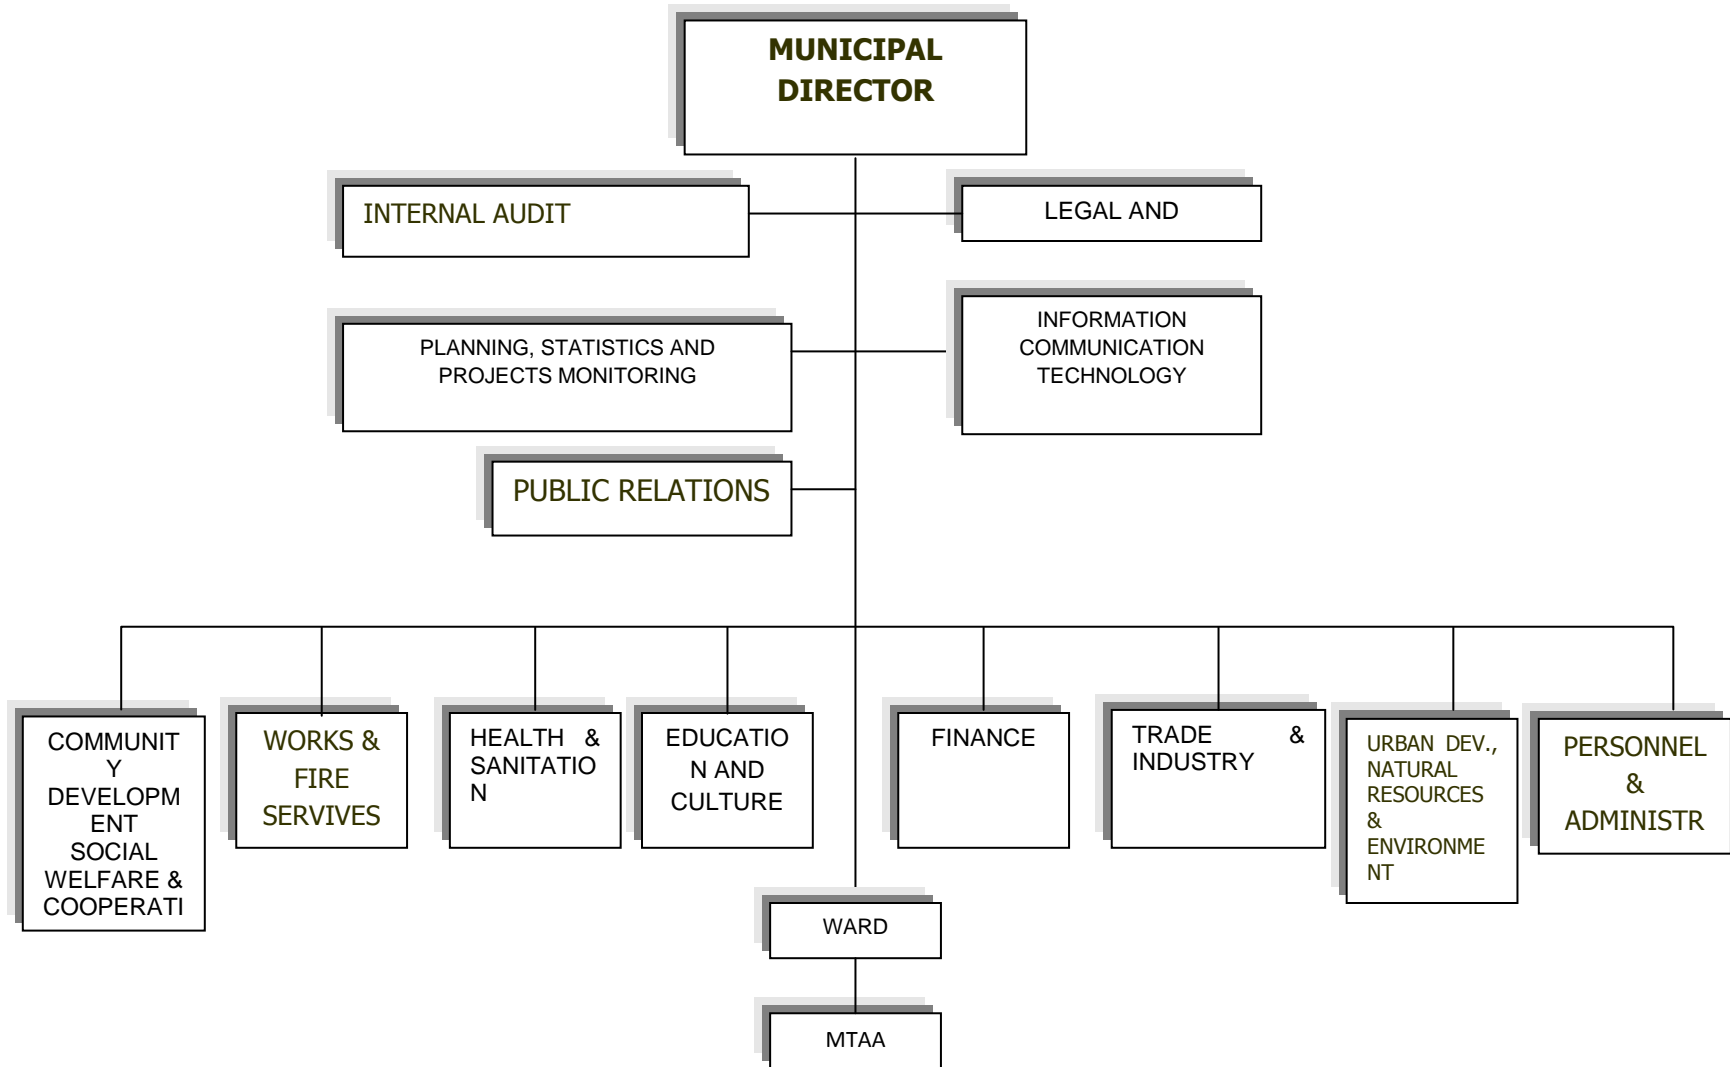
MUNICIPAL DIRECTOR

INTERNAL AUDIT

LEGAL AND

PLANNING, STATISTICS AND PROJECTS MONITORING

INFORMATION COMMUNICATION TECHNOLOGY

PUBLIC RELATIONS

COMMUNIT Y DEVELOPM ENT SOCIAL WELFARE & COOPERATI

WORKS & FIRE SERVIVES

HEALTH & SANITATIO N

EDUCATIO N AND CULTURE

FINANCE

TRADE & INDUSTRY

URBAN DEV., NATURAL RESOURCES & ENVIRONME NT

PERSONNEL & ADMINISTR

WARD

MTAA